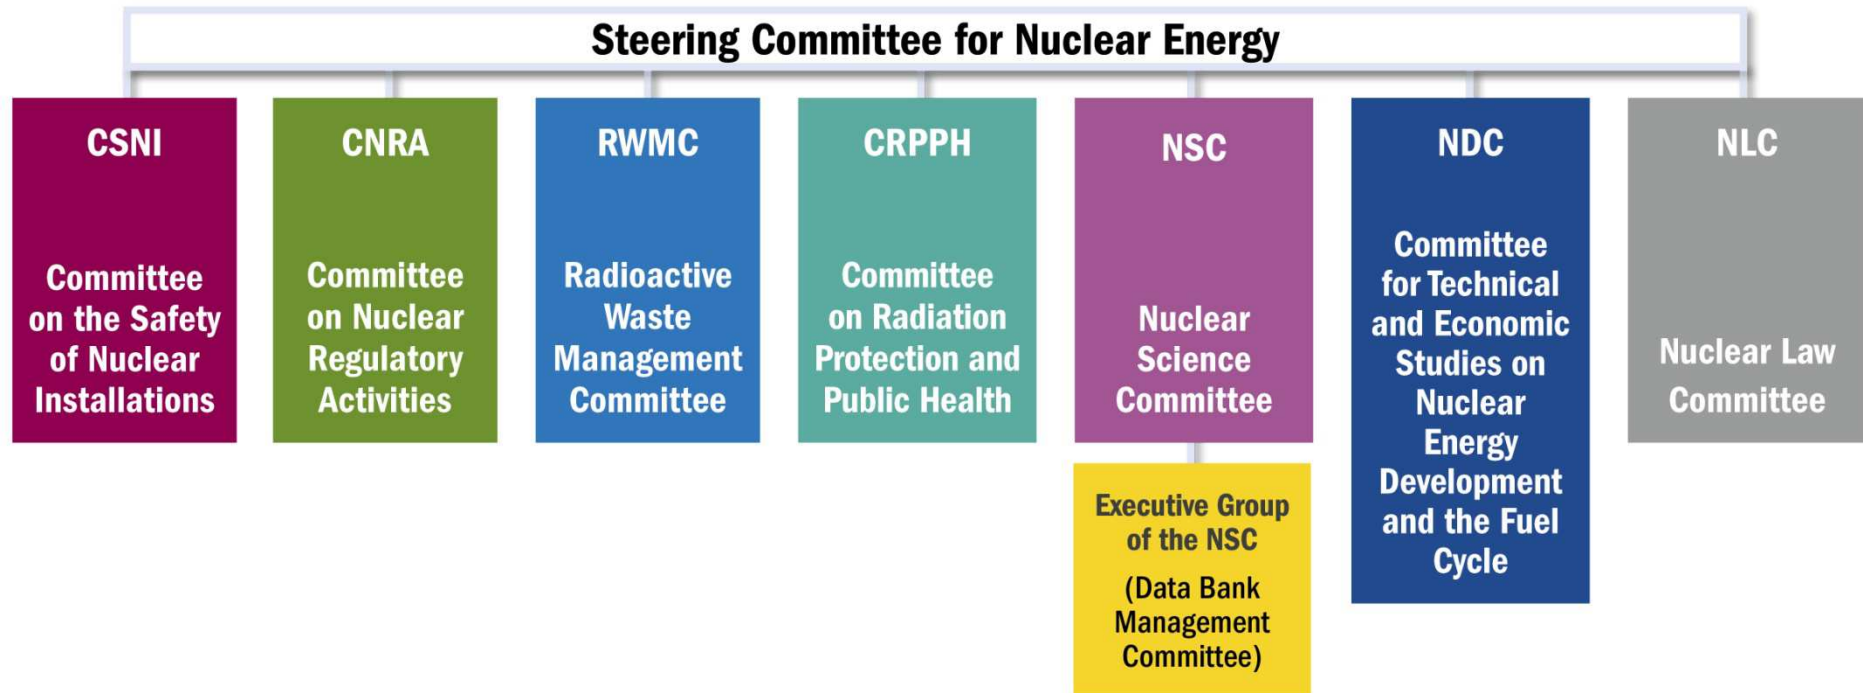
Steering Committee for Nuclear Energy

CSNI

Committee on the Safety of Nuclear Installations

CNRA

Committee on Nuclear Regulatory Activities

RWMC

Radioactive Waste Management Committee

CRPPH

Committee on Radiation Protection and Public Health

NSC

Nuclear Science Committee

Executive Group of the NSC

(Data Bank Management Committee)

NDC

Committee for Technical and Economic Studies on Nuclear Energy Development and the Fuel Cycle

NLC

Nuclear Law Committee